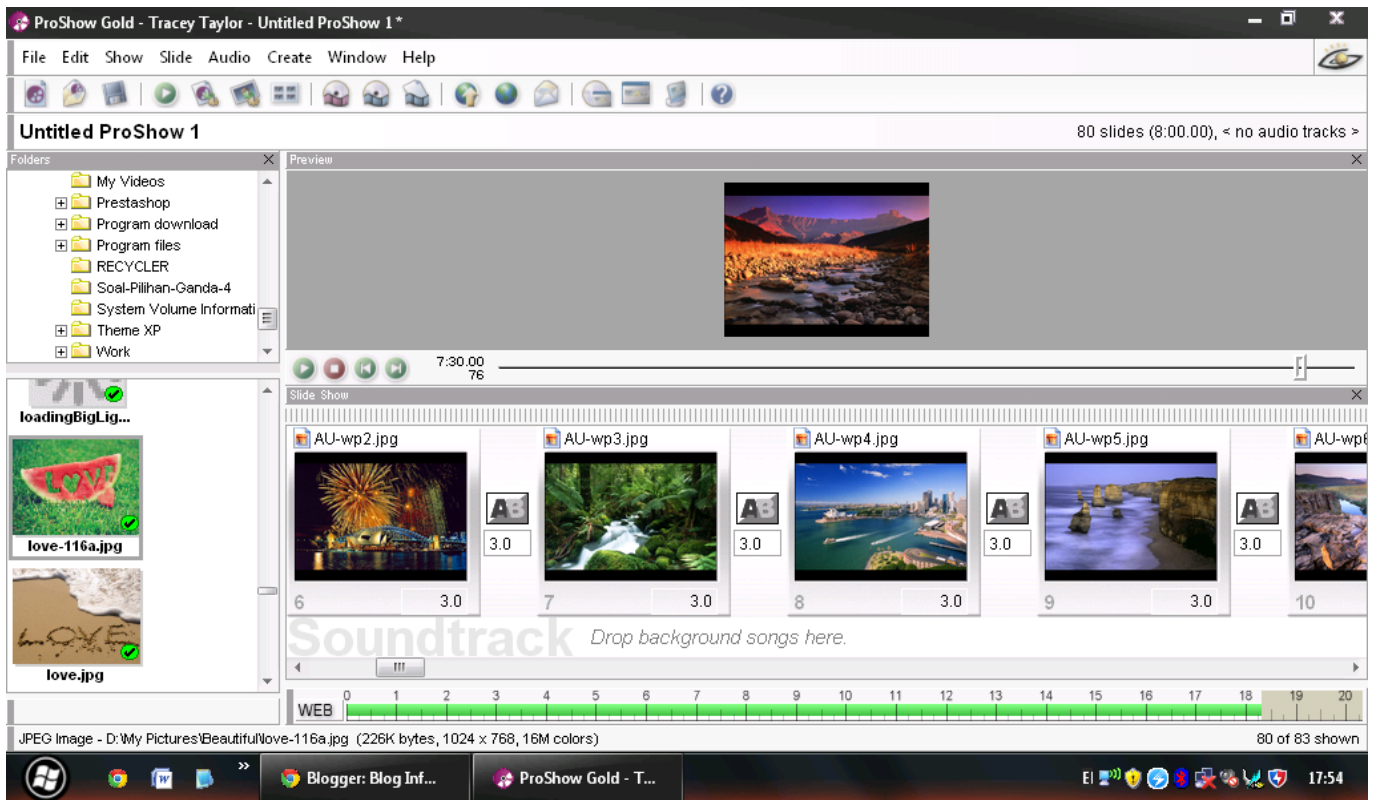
ProShow Gold - Tracey Taylor - Untitled ProShow 1 *

File Edit Show Slide Audio Create Window Help

Untitled ProShow 1

80 slides (8:00.00), < no audio tracks >

Folders

My Videos
Prestashop
Program download
Program files
RECYCLER
Soal-Pilihan-Ganda-4
System Volume Informati
Theme XP
Work

loadingBigLig...

love-116a.jpg

love.jpg

Preview

7:30.00
76

Slide Show

AU-wp2.jpg
3.0
6
3.0

AU-wp3.jpg
3.0
7
3.0

AU-wp4.jpg
3.0
8
3.0

AU-wp5.jpg
3.0
9
3.0

AU-wp6
10

Soundtrack Drop background songs here.

WEB 0 1 2 3 4 5 6 7 8 9 10 11 12 13 14 15 16 17 18 19 20

JPEG Image - D:\My Pictures\Beautiful\love-116a.jpg (226K bytes, 1024 x 768, 16M colors)

80 of 83 shown

Blogger: Blog Inf...

ProShow Gold - T...

EI

17:54